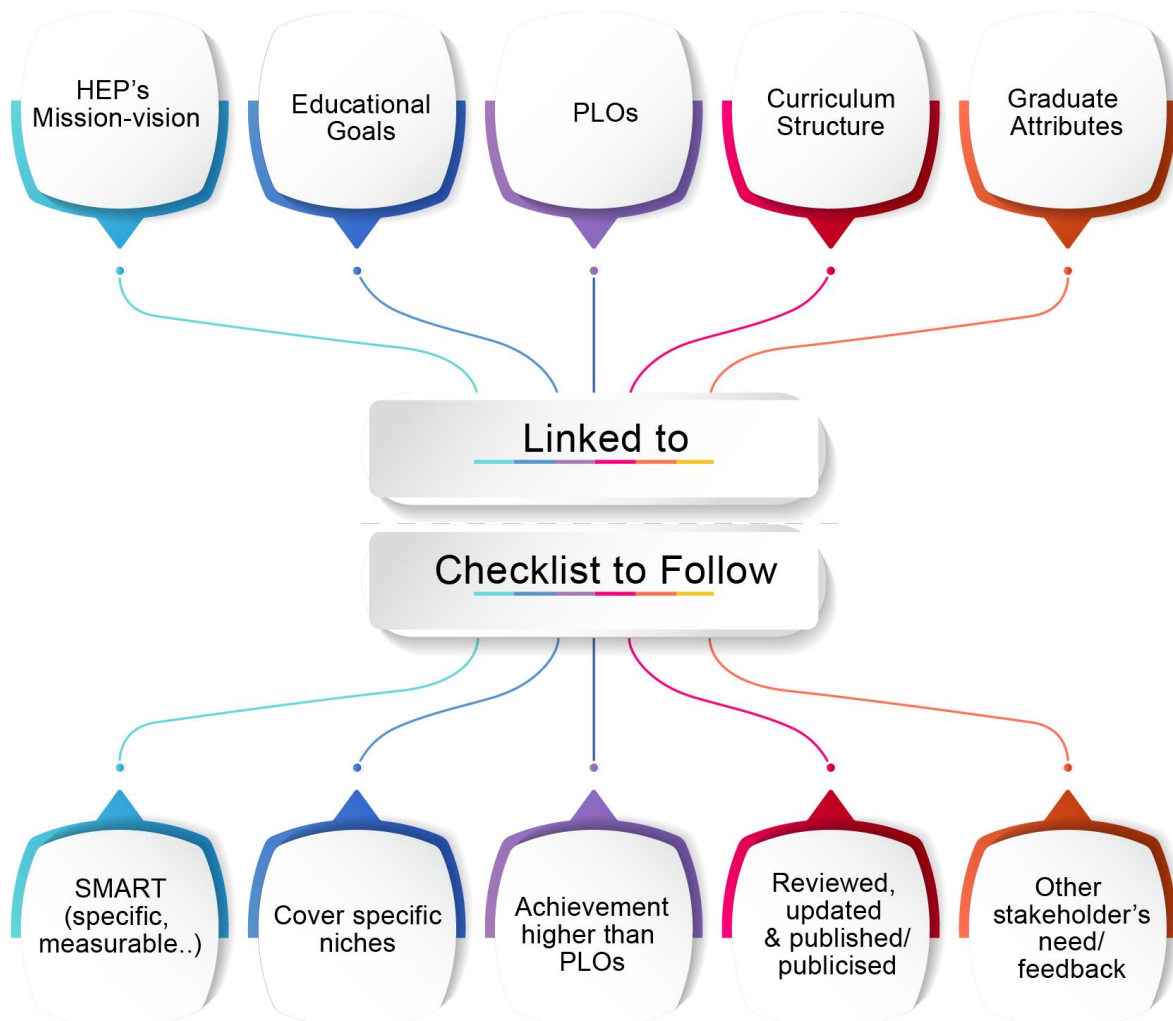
HEP's Mission-vision

Educational Goals

PLOs

Curriculum Structure

Graduate Attributes

Linked to

Checklist to Follow

SMART (specific, measurable..)

Cover specific niches

Achievement higher than PLOs

Reviewed, updated & published/ publicised

Other stakeholder's need/ feedback